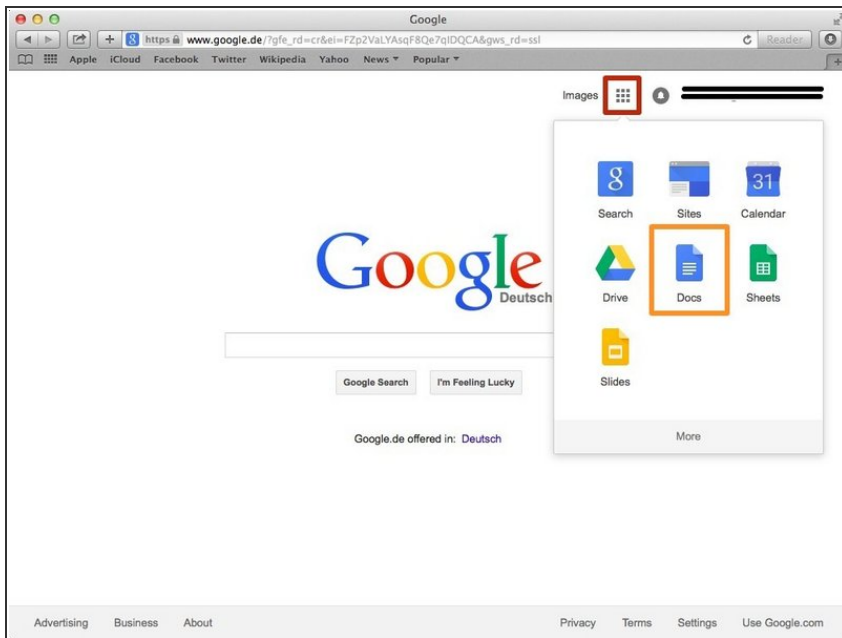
Google

https www.google.de/?gfe_rd=cr&ei=FZp2VaLYAsqF8Qe7qIDQCA&gws_rd=ssl

Reader

Apple iCloud Facebook Twitter Wikipedia Yahoo News Popular

Images

Search Sites Calendar

31

Drive Docs Sheets

Slides

More

Google
Deutschland

Google Search I'm Feeling Lucky

Google.de offered in: Deutsch

Advertising Business About

Privacy Terms Settings Use Google.com